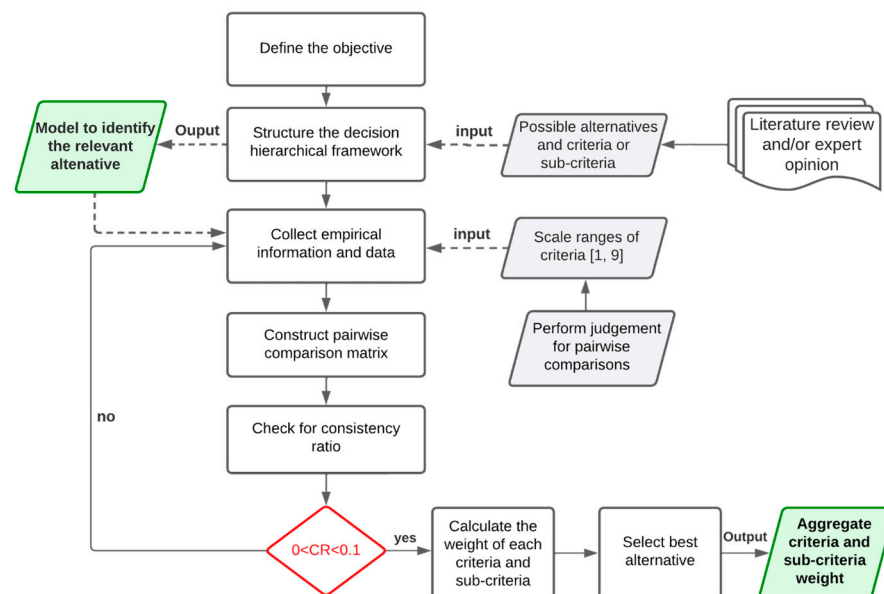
Define the objective

Model to identify the relevant altenative

Ouput

Structure the decision hierarchical framework

input

Possible alternatives and criteria or sub-criteria

Literature review and/or expert opinion

Collect empirical information and data

input

Scale ranges of criteria [1, 9]

Construct pairwise comparison matrix

Perform judgement for pairwise comparisons

no

Check for consistency ratio

0<CR<0.1

yes

Calculate the weight of each criteria and sub-criteria

Select best alternative

Output

Aggregate criteria and sub-criteria weight